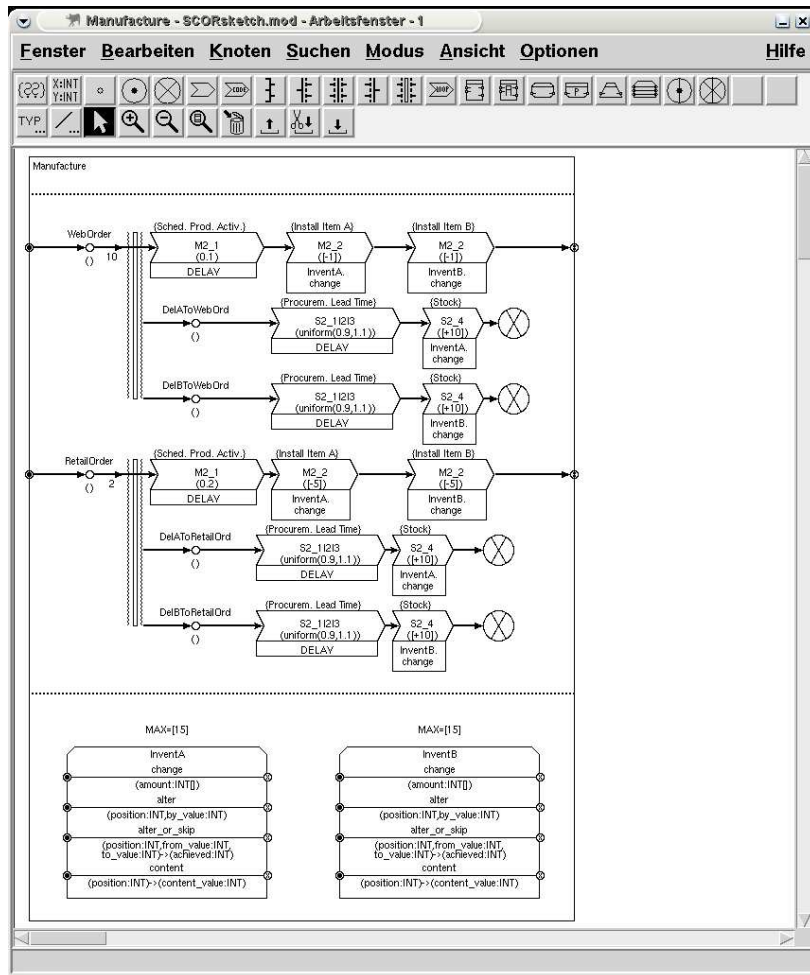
Manufacture - SCORsketch.mod - Arbeitsfenster - 1

Fenster Bearbeiten Knoten Suchen Modus Ansicht Optionen Hilfe

X:INT Y:INT
TYP

Manufacture

WebOrder
() 10

{Sched. Prod. Activ.}
M2_1
(0.1)
DELAY

{Install Item A}
M2_2
([-1])
InventA. change

{Install Item B}
M2_2
([-1])
InventB. change

DelAToWebOrd
()

{Procurem. Lead Time}
S2_1I2I3
(uniform(0.9,1.1))
DELAY

{Stock}
S2_4
([+10])
InventA. change

DelBToWebOrd
()

{Procurem. Lead Time}
S2_1I2I3
(uniform(0.9,1.1))
DELAY

{Stock}
S2_4
([+10])
InventB. change

RetailOrder
() 2

{Sched. Prod. Activ.}
M2_1
(0.2)
DELAY

{Install Item A}
M2_2
([-5])
InventA. change

{Install Item B}
M2_2
([-5])
InventB. change

DelAToRetailOrd
()

{Procurem. Lead Time}
S2_1I2I3
(uniform(0.9,1.1))
DELAY

{Stock}
S2_4
([+10])
InventA. change

DelBToRetailOrd
()

{Procurem. Lead Time}
S2_1I2I3
(uniform(0.9,1.1))
DELAY

{Stock}
S2_4
([+10])
InventB. change

MAX=[15]

InventA
change
(amount:INT[])
alter
(position:INT,by_value:INT)
alter_or_skip
(position:INT,from_value:INT, to_value:INT)->(achieved:INT)
content
(position:INT)->(content_value:INT)

MAX=[15]

InventB
change
(amount:INT[])
alter
(position:INT,by_value:INT)
alter_or_skip
(position:INT,from_value:INT, to_value:INT)->(achieved:INT)
content
(position:INT)->(content_value:INT)